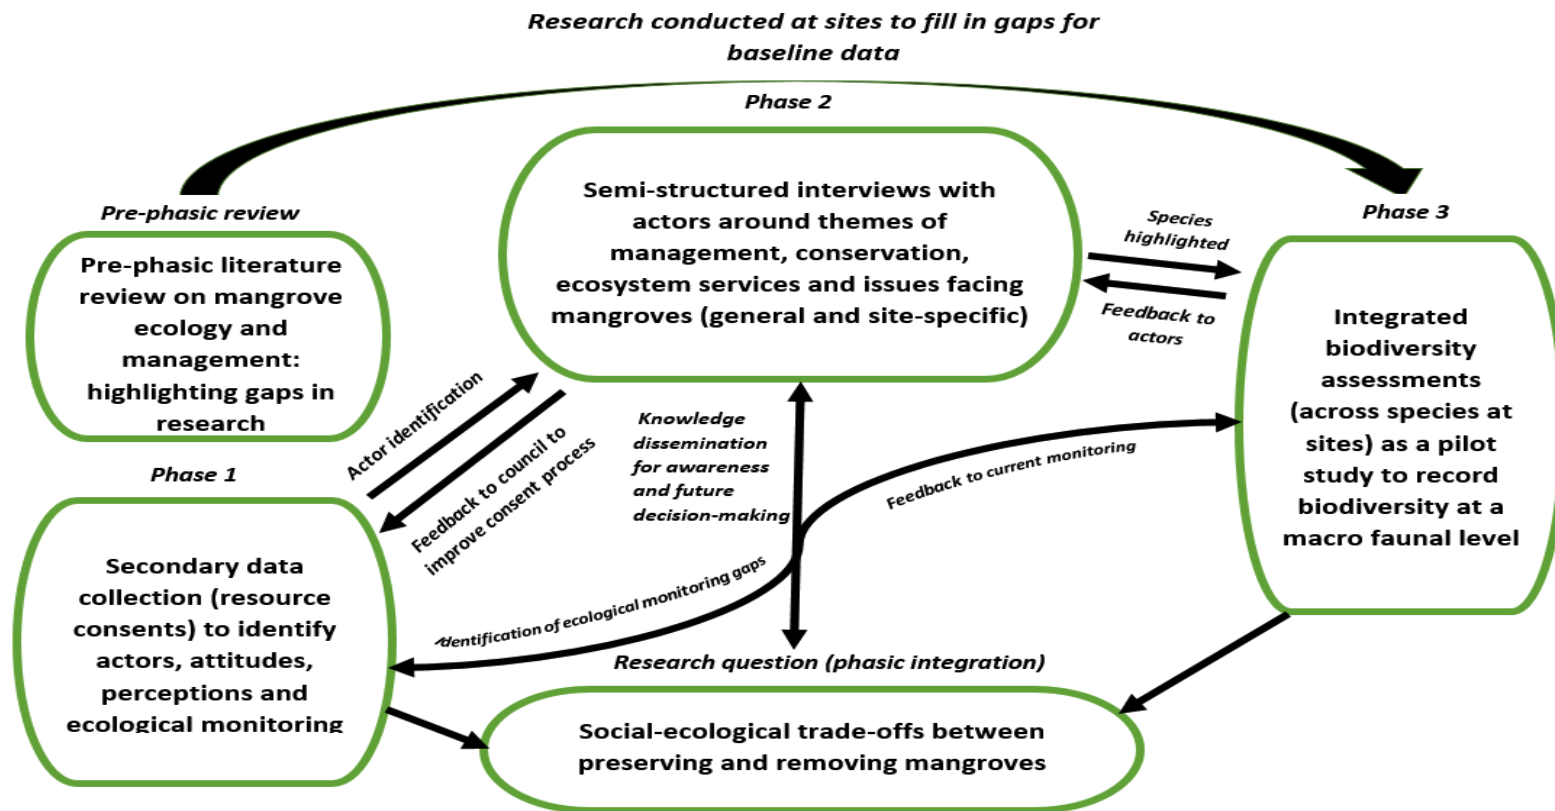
Research conducted at sites to fill in gaps for baseline data

Phase 2

Semi-structured interviews with actors around themes of management, conservation, ecosystem services and issues facing mangroves (general and site-specific)

Pre-phasic review

Pre-phasic literature review on mangrove ecology and management: highlighting gaps in research

Phase 1

Species highlighted

Feedback to actors

Phase 3

Integrated biodiversity assessments (across species at sites) as a pilot study to record biodiversity at a macro faunal level

Actor identification

Feedback to council to improve consent process

Knowledge dissemination for awareness and future decision-making

Feedback to current monitoring

Secondary data collection (resource consents) to identify actors, attitudes, perceptions and ecological monitoring

Identification of ecological monitoring gaps

Research question (phasic integration)

Social-ecological trade-offs between preserving and removing mangroves